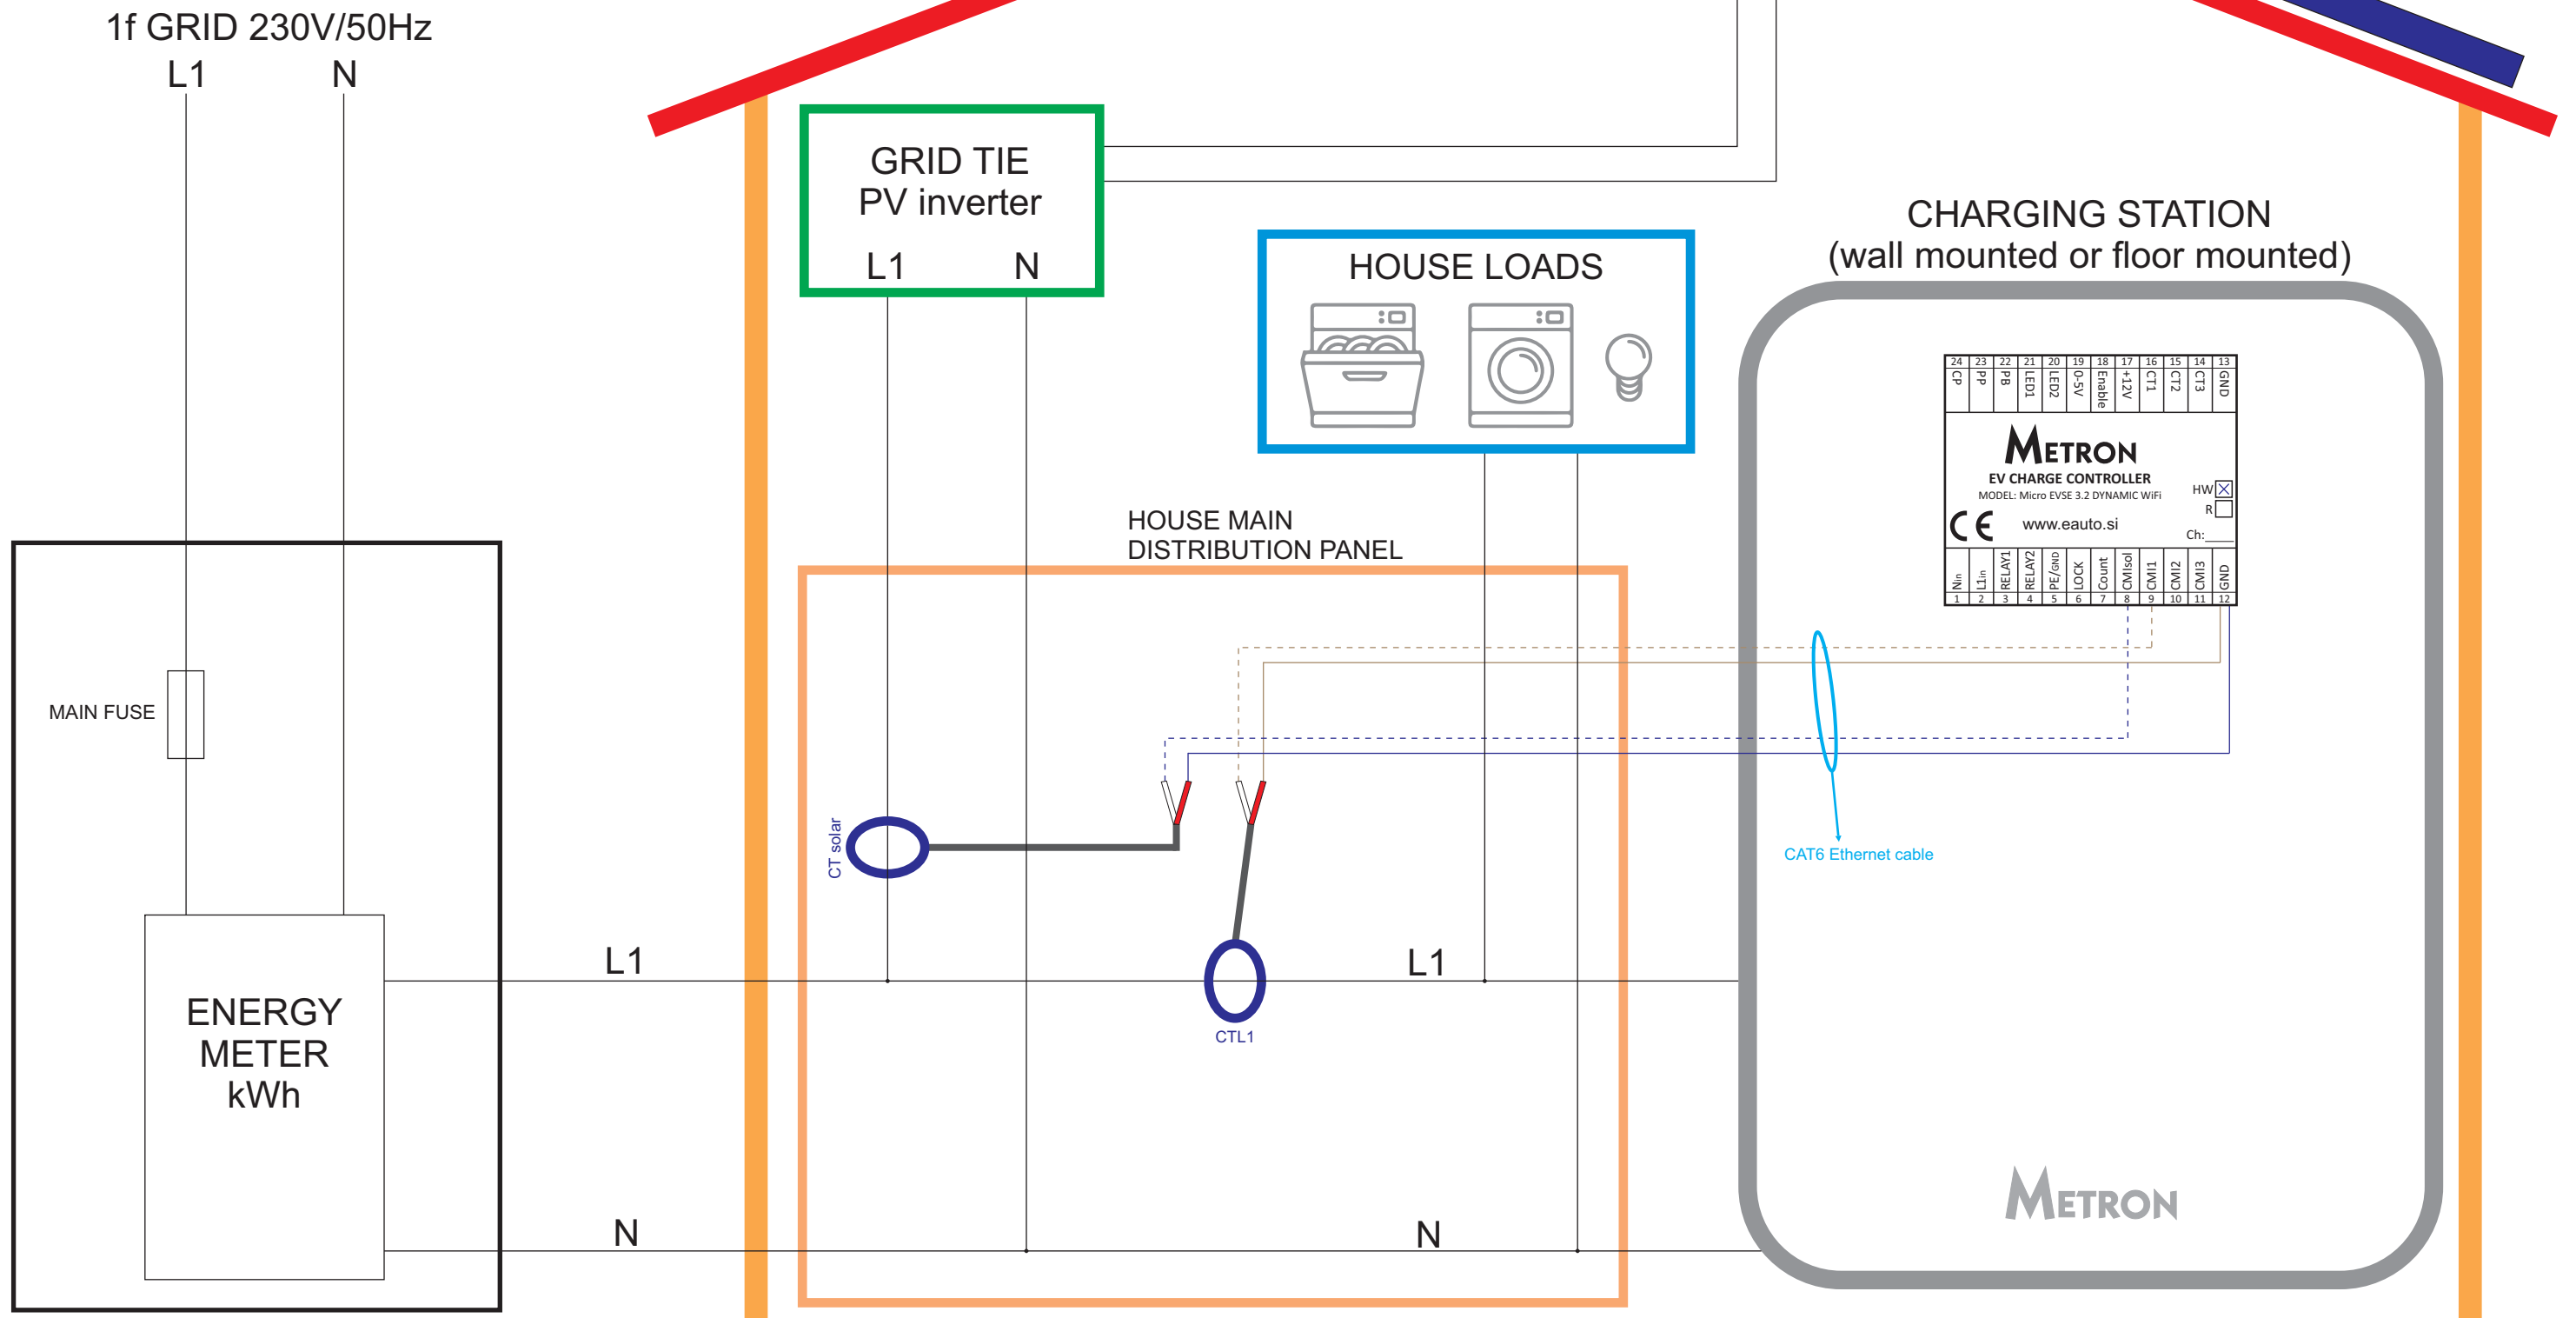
1f GRID 230V/50Hz
L1 N

GRID TIE
PV inverter
L1 N

HOUSE LOADS

CHARGING STATION
(wall mounted or floor mounted)

| 24 | 23 | 22 | 21 | 20 | 19 | 18 | 17 | 16 | 15 | 14 | 13 |
|---|---|---|---|---|---|---|---|---|---|---|---|
| CP | PP | PB | LED1 | LED2 | 0-5V | Enable | +12V | CT1 | CT2 | CT3 | GND |

METRON
EV CHARGE CONTROLLER
MODEL: Micro EVSE 3.2 DYNAMIC WiFi
HW R
CE www.eauto.si
Ch:

| Nin | L1in | RELAY1 | RELAY2 | PE/GND | LOCK | Count | CMIsol | CMI1 | CMI2 | CMI3 | GND |
|---|---|---|---|---|---|---|---|---|---|---|---|
| 1 | 2 | 3 | 4 | 5 | 6 | 7 | 8 | 9 | 10 | 11 | 12 |

HOUSE MAIN
DISTRIBUTION PANEL

MAIN FUSE

CT solar

CAT6 Ethernet cable

ENERGY
METER
kWh

L1
CTL1
L1

N
N

METRON